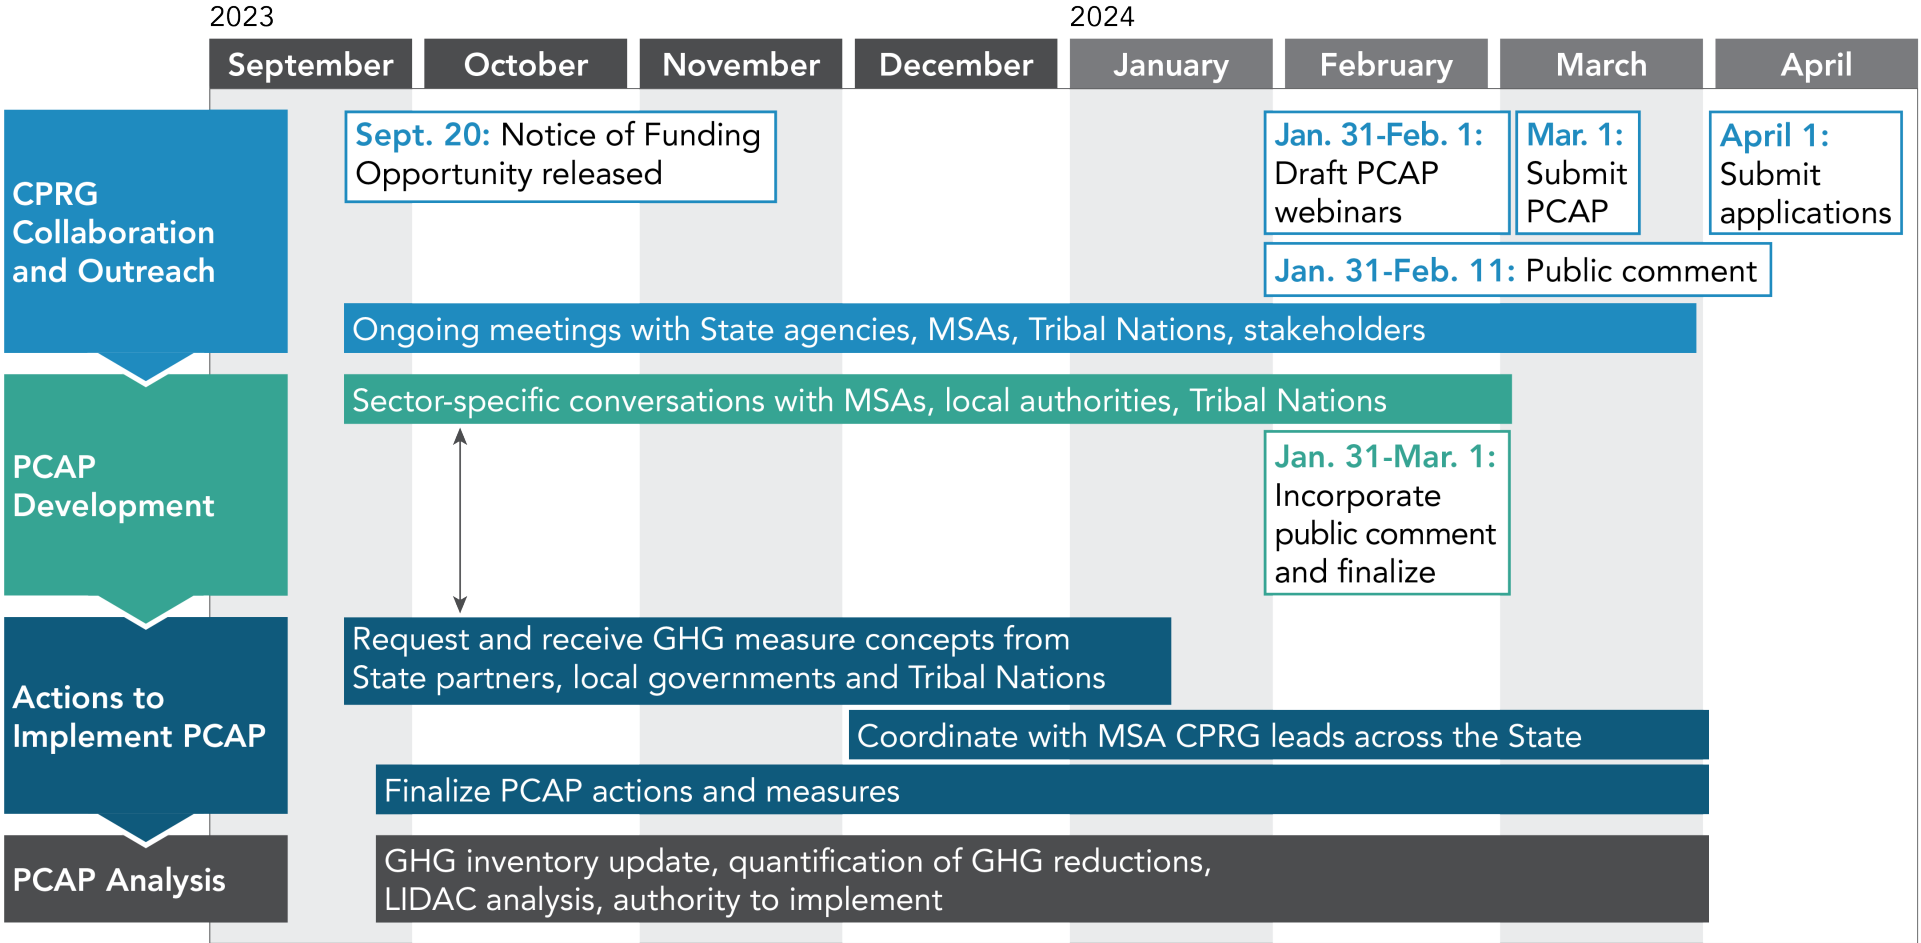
2023

2024

| September | October | November | December | January | February | March | April |
|---|---|---|---|---|---|---|---|

CPRG Collaboration and Outreach

Sept. 20: Notice of Funding Opportunity released

Jan. 31-Feb. 1: Draft PCAP webinars

Mar. 1: Submit PCAP

April 1: Submit applications

Jan. 31-Feb. 11: Public comment

Ongoing meetings with State agencies, MSAs, Tribal Nations, stakeholders

PCAP Development

Sector-specific conversations with MSAs, local authorities, Tribal Nations

Jan. 31-Mar. 1: Incorporate public comment and finalize

Actions to Implement PCAP

Request and receive GHG measure concepts from State partners, local governments and Tribal Nations

Coordinate with MSA CPRG leads across the State

Finalize PCAP actions and measures

PCAP Analysis

GHG inventory update, quantification of GHG reductions, LIDAC analysis, authority to implement